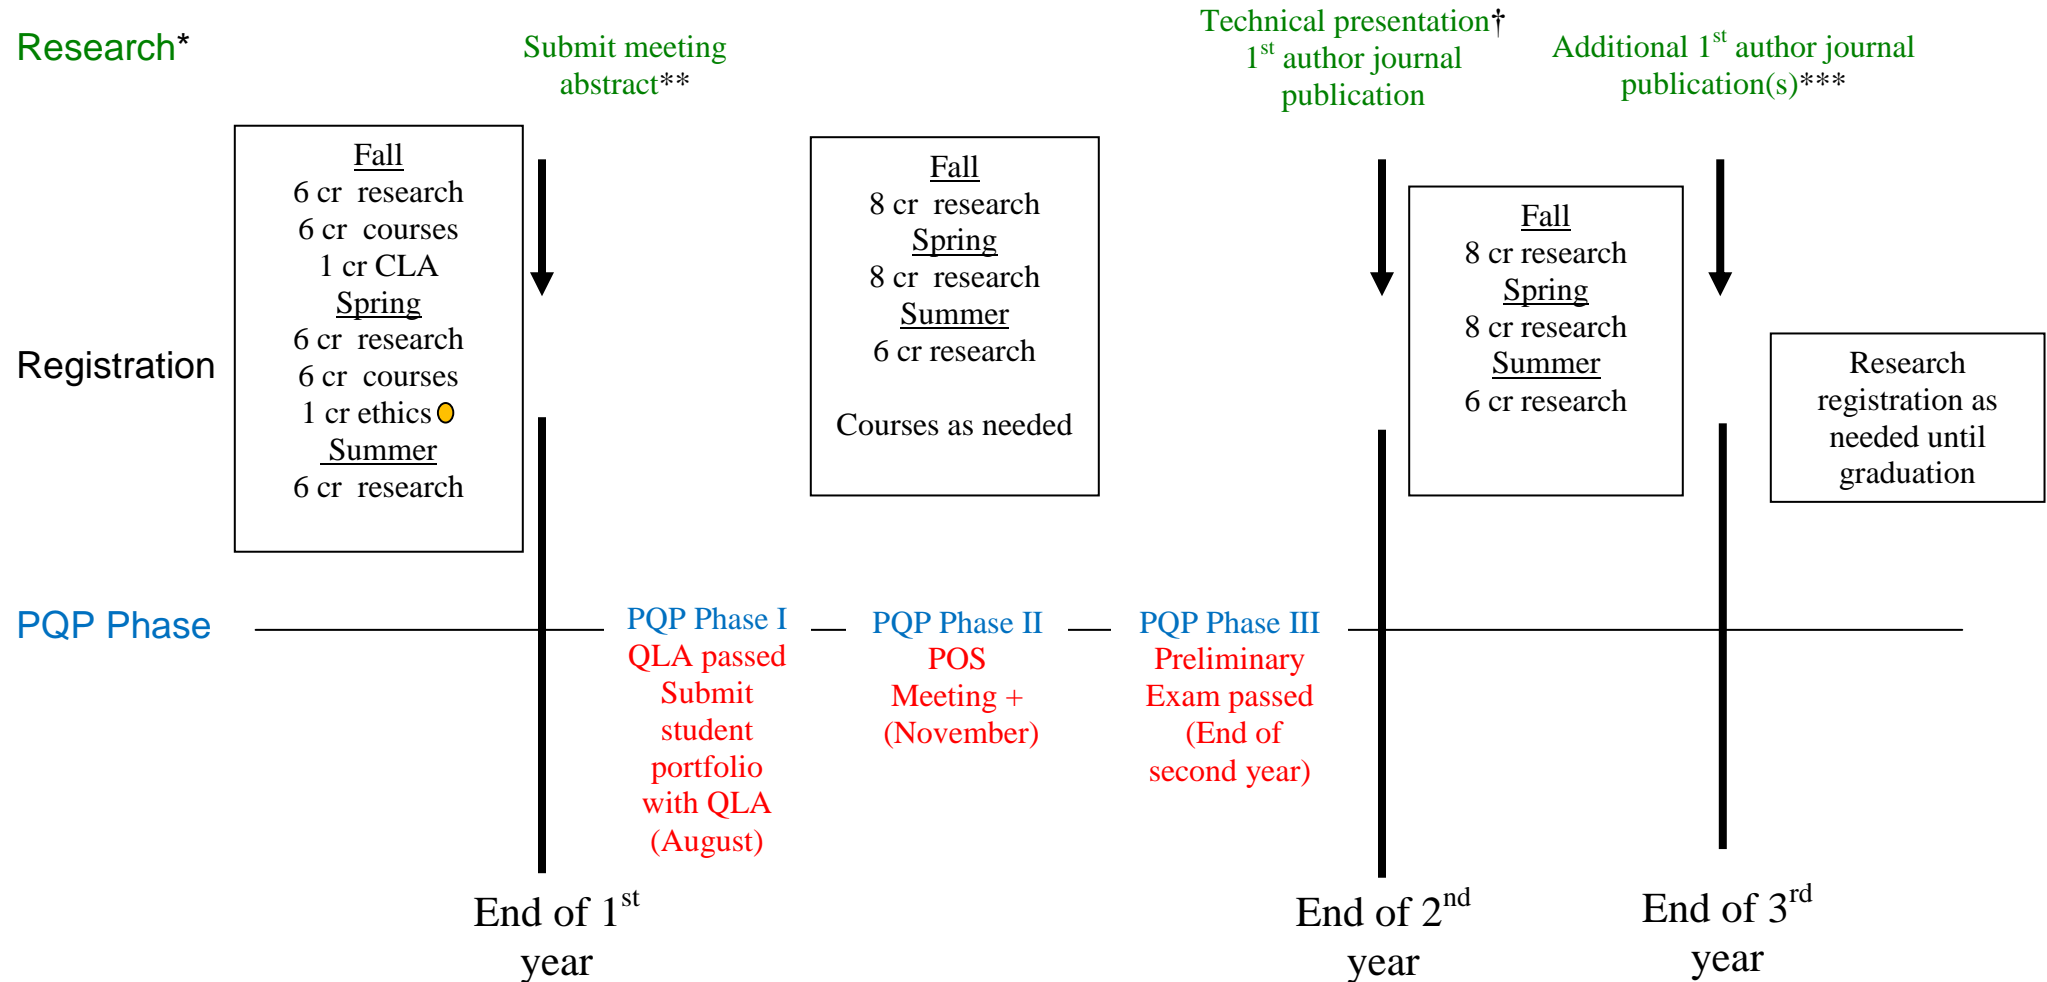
Research*

Submit meeting abstract**

Technical presentation† $1^{st}$ author journal publication

Additional $1^{st}$ author journal publication(s)***

Registration

Fall
6 cr research
6 cr courses
1 cr CLA
Spring
6 cr research
6 cr courses
1 cr ethics
Summer
6 cr research

Fall
8 cr research
Spring
8 cr research
Summer
6 cr research

Courses as needed

Fall
8 cr research
Spring
8 cr research
Summer
6 cr research

Research registration as needed until graduation

PQP Phase

PQP Phase I
QLA passed
Submit student portfolio with QLA (August)

PQP Phase II
POS Meeting + (November)

PQP Phase III
Preliminary Exam passed (End of second year)

End of $1^{st}$ year

End of $2^{nd}$ year

End of $3^{rd}$ year